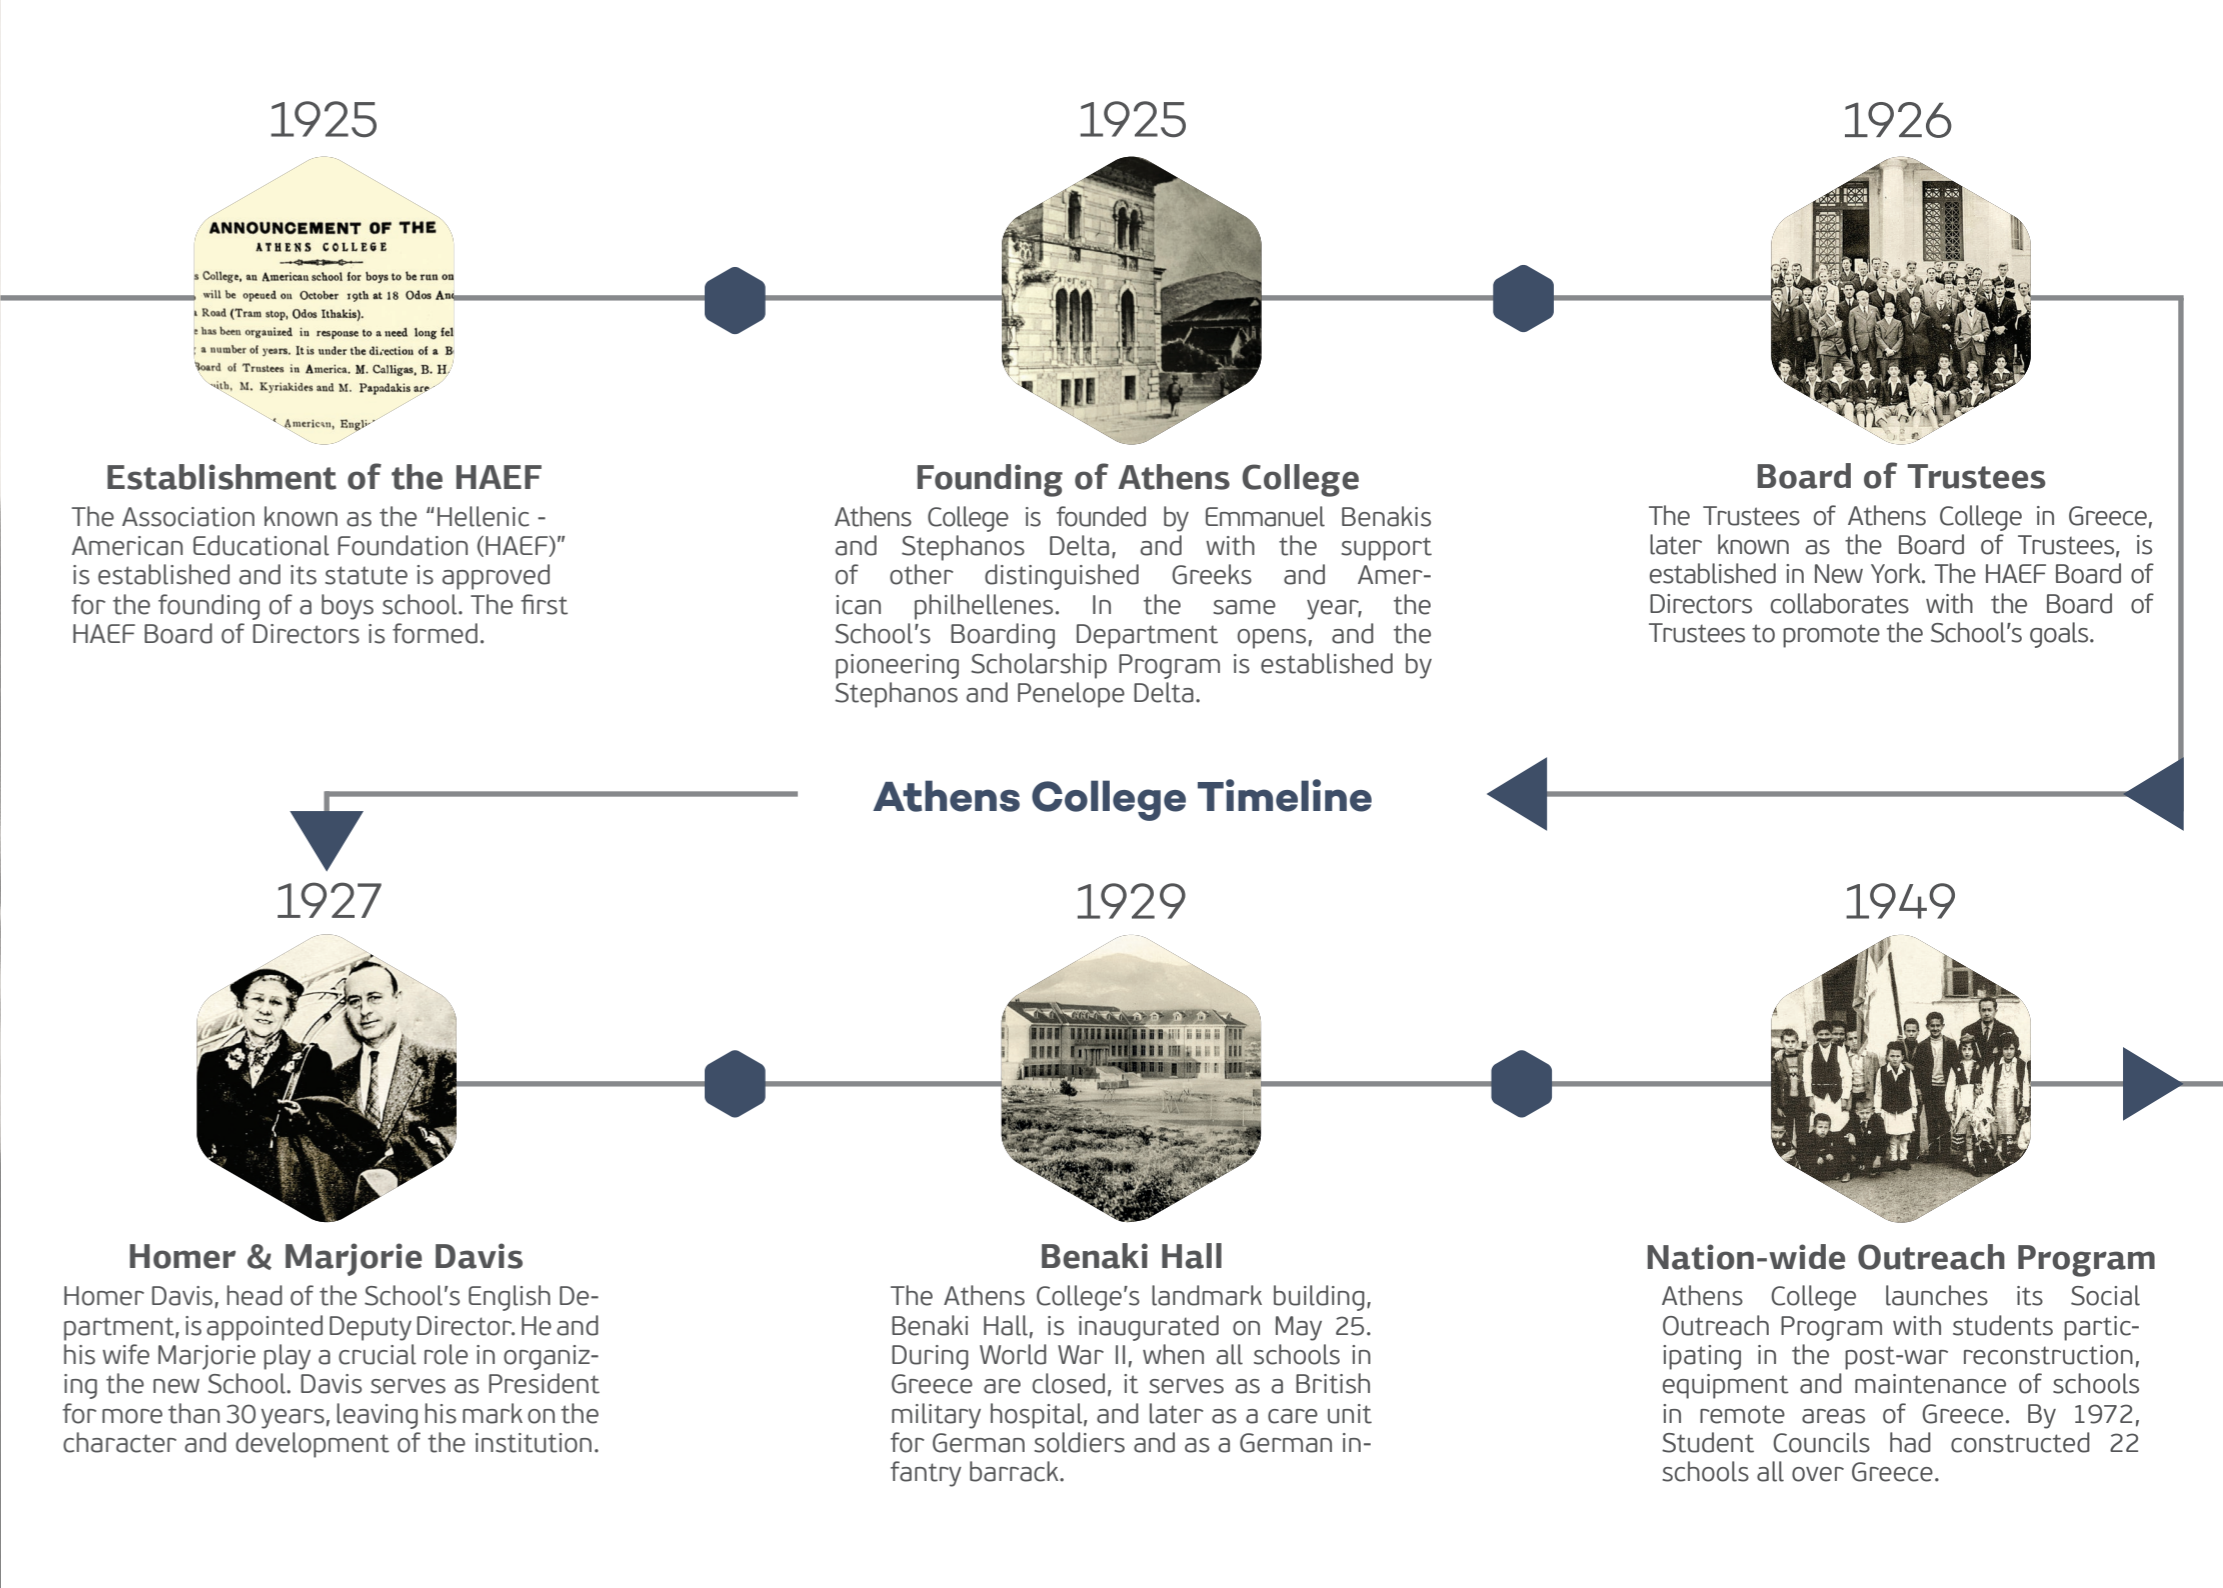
1925

ANNOUNCEMENT OF THE
ATHENS COLLEGE

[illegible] College, an American school for boys to be run on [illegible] will be opened on October 19th at 18 Odos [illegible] Road (Tram stop, Odos Ithakis). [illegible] has been organized in response to a need long fel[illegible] a number of years. It is under the direction of a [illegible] Board of Trustees in America. M. Calligas, B. H. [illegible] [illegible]ith, M. Kyriakides and M. Papadakis are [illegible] American, Engli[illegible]

Establishment of the HAEF

The Association known as the "Hellenic - American Educational Foundation (HAEF)" is established and its statute is approved for the founding of a boys school. The first HAEF Board of Directors is formed.

1925

Founding of Athens College

Athens College is founded by Emmanuel Benakis and Stephanos Delta, and with the support of other distinguished Greeks and American philhellenes. In the same year, the School's Boarding Department opens, and the pioneering Scholarship Program is established by Stephanos and Penelope Delta.

1926

Board of Trustees

The Trustees of Athens College in Greece, later known as the Board of Trustees, is established in New York. The HAEF Board of Directors collaborates with the Board of Trustees to promote the School's goals.

Athens College Timeline

1927

Homer & Marjorie Davis

Homer Davis, head of the School's English Department, is appointed Deputy Director. He and his wife Marjorie play a crucial role in organizing the new School. Davis serves as President for more than 30 years, leaving his mark on the character and development of the institution.

1929

Benaki Hall

The Athens College's landmark building, Benaki Hall, is inaugurated on May 25. During World War II, when all schools in Greece are closed, it serves as a British military hospital, and later as a care unit for German soldiers and as a German infantry barrack.

1949

Nation-wide Outreach Program

Athens College launches its Social Outreach Program with students participating in the post-war reconstruction, equipment and maintenance of schools in remote areas of Greece. By 1972, Student Councils had constructed 22 schools all over Greece.